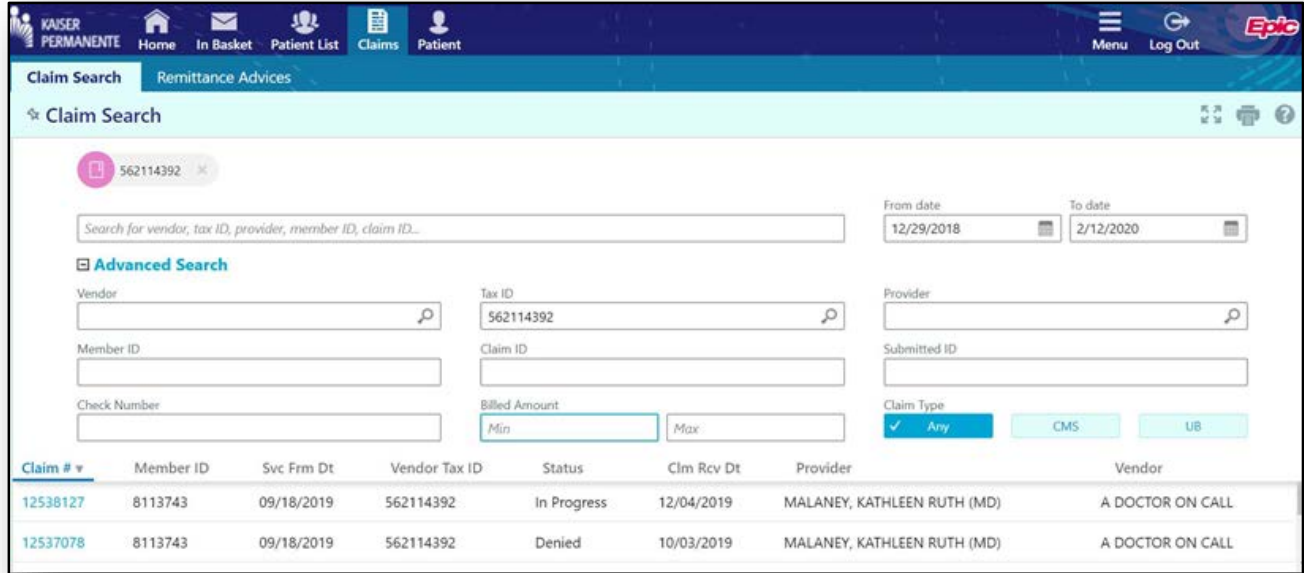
KAISER PERMANENTE Home In Basket Patient List Claims Patient Menu Log Out Epic

Claim Search Remittance Advices

Claim Search

562114392 ×

Search for vendor, tax ID, provider, member ID, claim ID...

From date 12/29/2018

To date 2/12/2020

Advanced Search

Vendor

Tax ID 562114392

Provider

Member ID

Claim ID

Submitted ID

Check Number

Billed Amount Min Max

Claim Type ✓ Any CMS UB

| Claim # | Member ID | Svc Frm Dt | Vendor Tax ID | Status | Clm Rcv Dt | Provider | Vendor |
|---|---|---|---|---|---|---|---|
| 12538127 | 8113743 | 09/18/2019 | 562114392 | In Progress | 12/04/2019 | MALANEY, KATHLEEN RUTH (MD) | A DOCTOR ON CALL |
| 12537078 | 8113743 | 09/18/2019 | 562114392 | Denied | 10/03/2019 | MALANEY, KATHLEEN RUTH (MD) | A DOCTOR ON CALL |